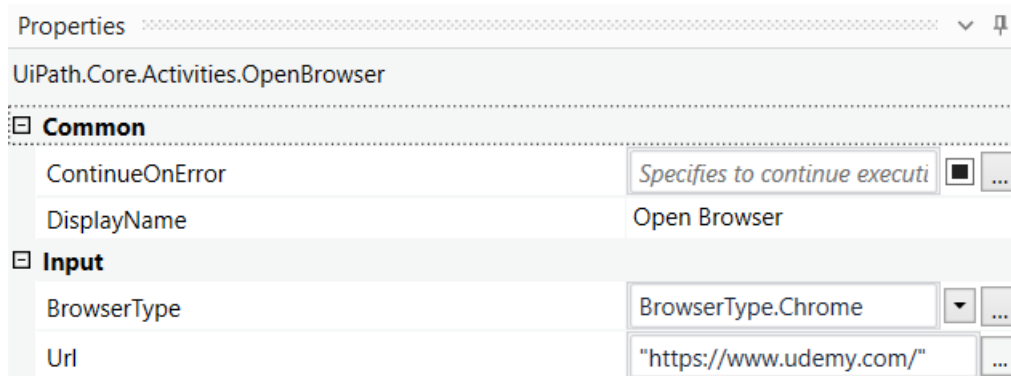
Properties

UiPath.Core.Activities.OpenBrowser

⊟ **Common**

| | | |
|---|---|---|
| ContinueOnError | Specifies to continue executi | ... |
| DisplayName | Open Browser | |

⊟ **Input**

| | | |
|---|---|---|
| BrowserType | BrowserType.Chrome | ... |
| Url | "https://www.udemy.com/" | ... |